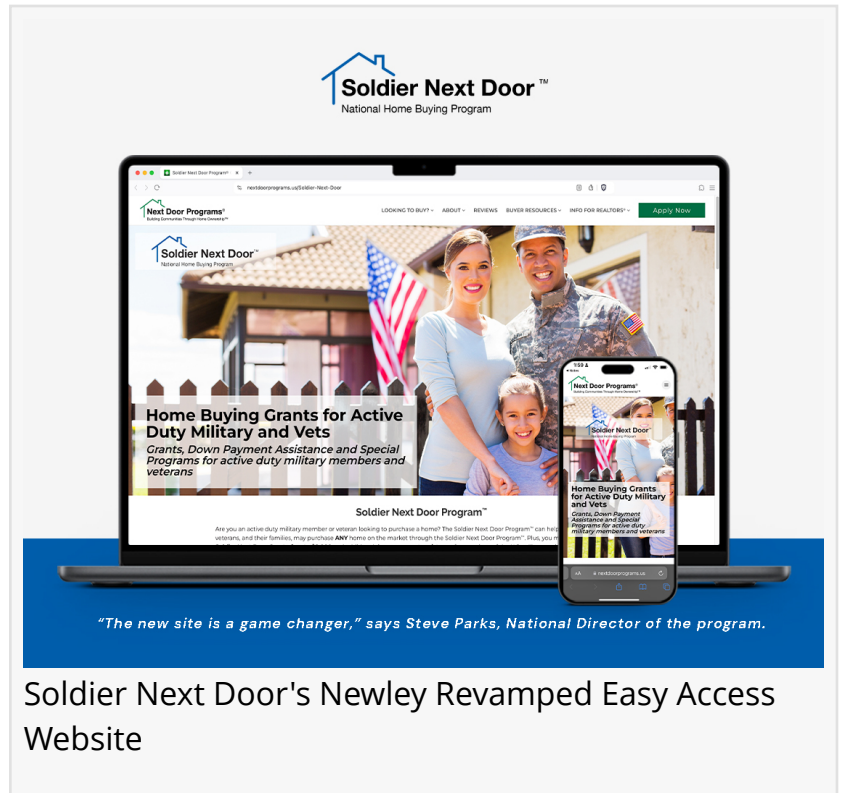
Soldier Next Door™
National Home Buying Program

Soldier Next Door Program™

nextdoorprograms.us/Soldier-Next-Door

Next Door Programs®
Building Communities Through Home Ownership™

LOOKING TO BUY? ABOUT REVIEWS BUYER RESOURCES INFO FOR REALTORS® Apply Now

Soldier Next Door™
National Home Buying Program

Home Buying Grants for Active Duty Military and Vets
Grants, Down Payment Assistance and Special Programs for active duty military members and veterans

Soldier Next Door Program™

Are you an active duty military member or veteran looking to purchase a home? The Soldier Next Door Program™ can help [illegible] veterans, and their families, may purchase ANY home on the market through the Soldier Next Door Program™. Plus, you m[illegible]

1:59

Next Door Programs®
Building Communities Through Home Ownership™

Soldier Next Door™
National Home Buying Program

Home Buying Grants for Active Duty Military and Vets
Grants, Down Payment Assistance and Special Programs for active duty military members and veterans

AA nextdoorprograms.us

“The new site is a game changer,” says Steve Parks, National Director of the program.

Soldier Next Door's Newley Revamped Easy Access Website